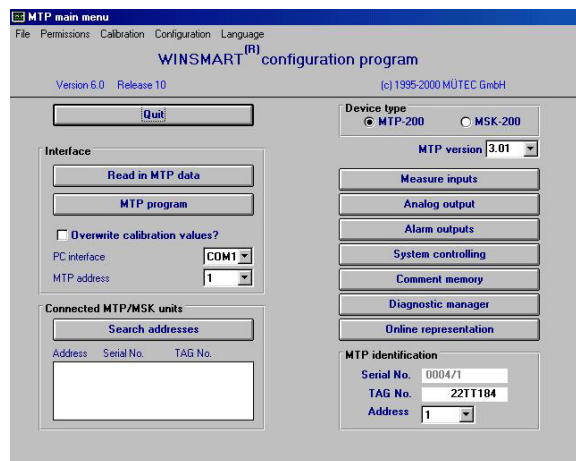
MTP main menu

File Permissions Calibration Configuration Language

WINSMART$^{(R)}$configuration program

Version 6.0 Release 10

(c) 1995-2000 MÜTEC GmbH

Quit

Device type
MTP-200
MSK-200

MTP version 3.01

Interface

Read in MTP data

MTP program

Overwrite calibration values?

PC interface COM1

MTP address 1

Measure inputs

Analog output

Alarm outputs

System controlling

Comment memory

Diagnostic manager

Online representation

Connected MTP/MSK units

Search addresses

Address Serial No. TAG No.

MTP identification

Serial No. 0004/1

TAG No. 22TT184

Address 1